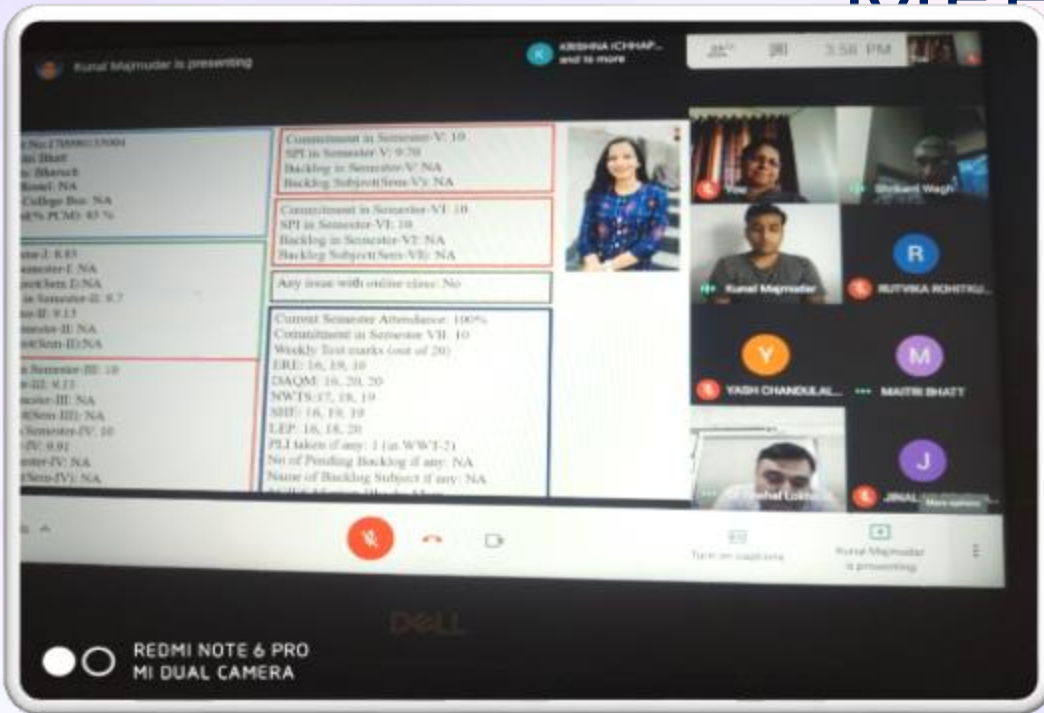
Kunal Majmudar is presenting

KRISHNA ICHHAP... and 16 more

3:58 PM

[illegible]No.:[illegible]
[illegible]ai Bhatt
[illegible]: Bharuch
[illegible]Hostel: NA
College Bus: NA
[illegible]% PCM: 85 %

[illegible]ster-2: 8.83
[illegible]emester-I: NA
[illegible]Sem-I):NA
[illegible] in Semester-II: 9.7
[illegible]-II: 9.13
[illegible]ester-II: NA
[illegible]Sem-II):NA

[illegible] Semester-III: 10
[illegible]-III: 9.13
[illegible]ster-III: NA
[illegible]Sem-III): NA
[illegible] Semester-IV: 10
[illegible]-IV: 9.01
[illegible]ster-IV: NA
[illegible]Sem-IV): NA

Commitment in Semester-V: 10
SPI in Semester-V: 9.78
Backlog in Semester-V: NA
Backlog Subject(Sem-V): NA

Commitment in Semester-VI: 10
SPI in Semester-VI: 10
Backlog in Semester-VI: NA
Backlog Subject(Sem-VI): NA

Any issue with online class: No

Current Semester Attendance: 100%
Commitment in Semester VII: 10
Weekly Test marks (out of 20)
ERE: 16, 19, 16
DAQM: 16, 20, 20
NWTS: 17, 18, 19
SHE: 16, 19, 19
LEP: 16, 18, 20
PLI taken if any: 1 (in WWT-2)
No of Pending Backlog if any: NA
Name of Backlog Subject if any: NA
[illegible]

You

Shrikant Wagh

Kunal Majmudar

R
RUTVIKA ROHITKU...

Y
YASH CHANDULAL...

M
MAITRI BHATT

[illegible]

J
JINAL...

More options

Turn on captions

Kunal Majmudar is presenting

DELL

REDMI NOTE 6 PRO
MI DUAL CAMERA